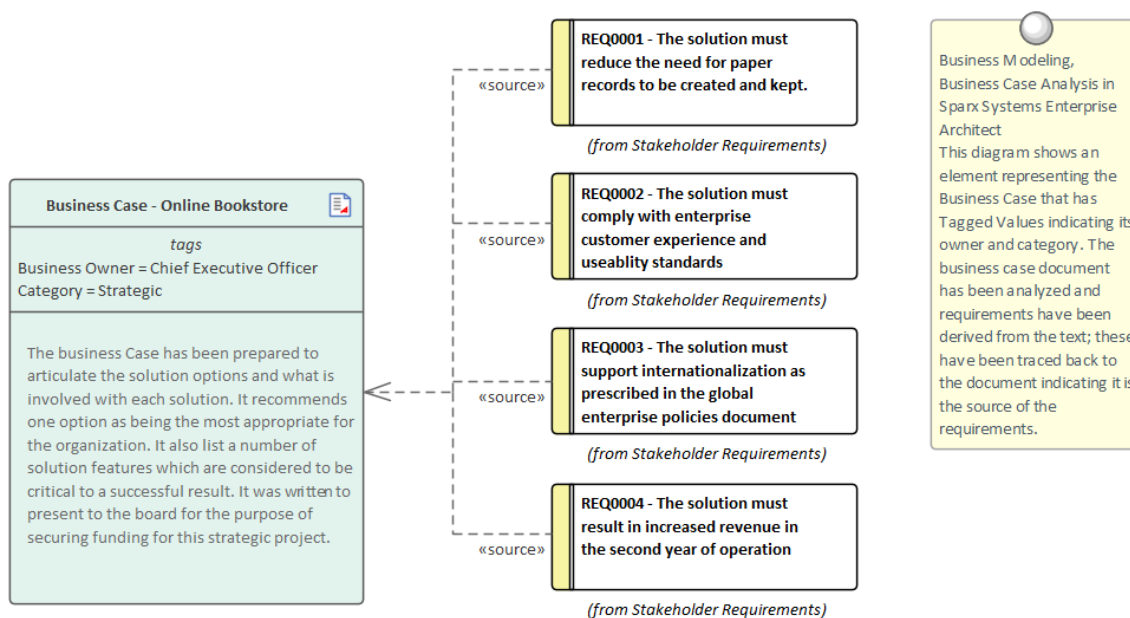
Business Case - Online Bookstore

tags
Business Owner = Chief Executive Officer
Category = Strategic

The business Case has been prepared to articulate the solution options and what is involved with each solution. It recommends one option as being the most appropriate for the organization. It also list a number of solution features which are considered to be critical to a successful result. It was written to present to the board for the purpose of securing funding for this strategic project.

«source»

REQ0001 - The solution must reduce the need for paper records to be created and kept.

(from Stakeholder Requirements)

«source»

REQ0002 - The solution must comply with enterprise customer experience and useablity standards

(from Stakeholder Requirements)

«source»

REQ0003 - The solution must support internationalization as prescribed in the global enterprise policies document

(from Stakeholder Requirements)

«source»

REQ0004 - The solution must result in increased revenue in the second year of operation

(from Stakeholder Requirements)

Business Modeling, Business Case Analysis in Sparx Systems Enterprise Architect
This diagram shows an element representing the Business Case that has Tagged Values indicating its owner and category. The business case document has been analyzed and requirements have been derived from the text; these have been traced back to the document indicating it is the source of the requirements.